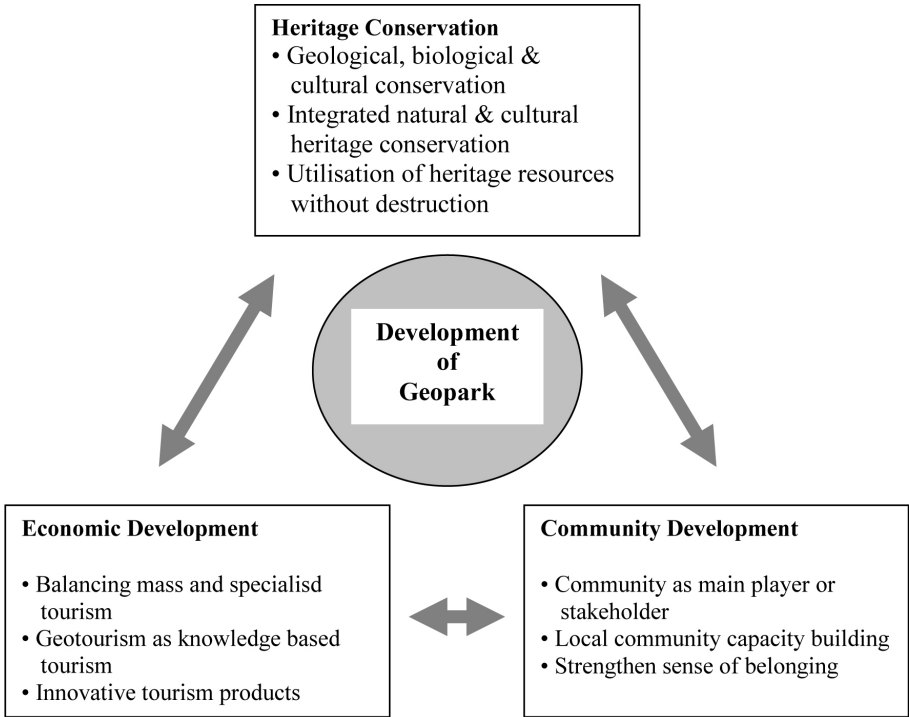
**Heritage Conservation**
• Geological, biological & cultural conservation
• Integrated natural & cultural heritage conservation
• Utilisation of heritage resources without destruction

**Development of Geopark**

**Economic Development**

• Balancing mass and specialisd tourism
• Geotourism as knowledge based tourism
• Innovative tourism products

**Community Development**

• Community as main player or stakeholder
• Local community capacity building
• Strengthen sense of belonging